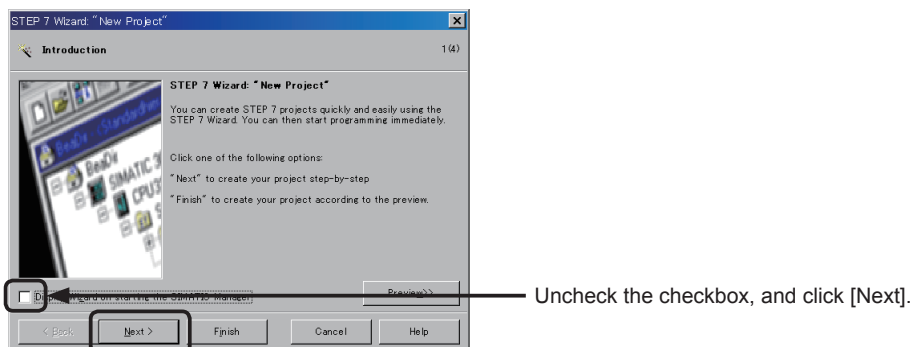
STEP 7 Wizard: "New Project"

Introduction

1(4)

STEP 7 Wizard: "New Project"

You can create STEP 7 projects quickly and easily using the STEP 7 Wizard. You can then start programming immediately.

Click one of the following options:

"Next" to create your project step-by-step

"Finish" to create your project according to the preview.

Display Wizard on starting the SIMATIC Manager

Preview>>

< Back

Next >

Finish

Cancel

Help

Uncheck the checkbox, and click [Next].